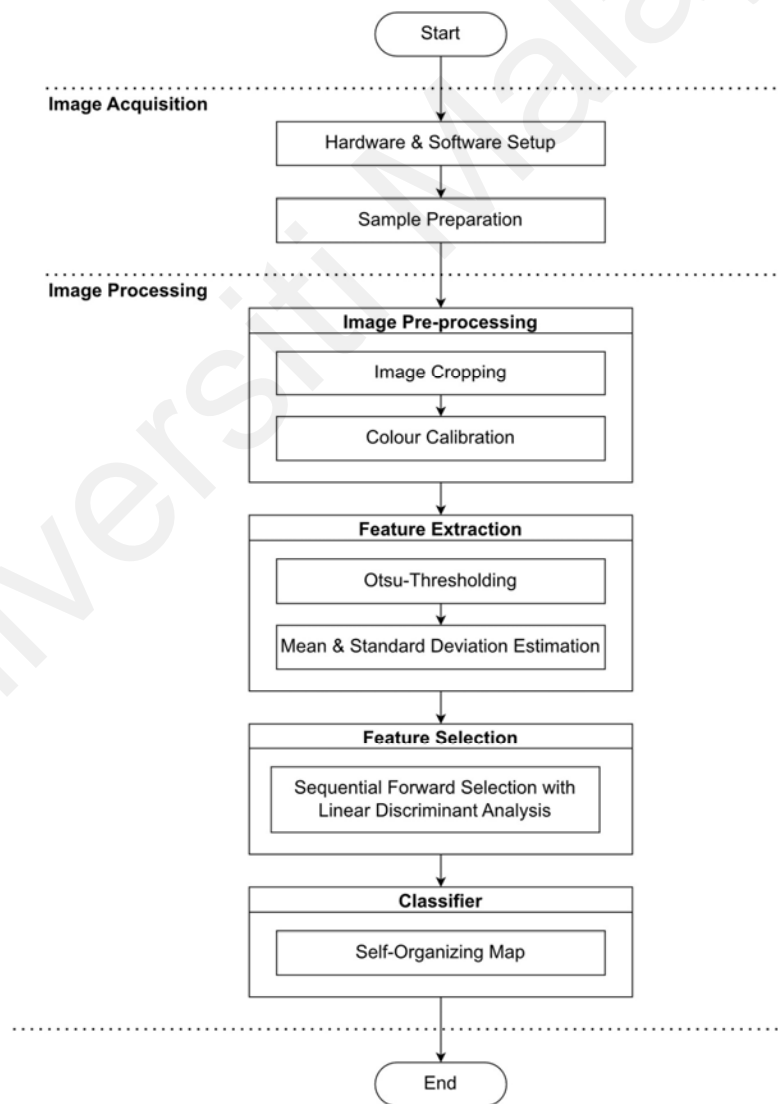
Start

Image Acquisition

Hardware & Software Setup

Sample Preparation

Image Processing

Image Pre-processing

Image Cropping

Colour Calibration

Feature Extraction

Otsu-Thresholding

Mean & Standard Deviation Estimation

Feature Selection

Sequential Forward Selection with Linear Discriminant Analysis

Classifier

Self-Organizing Map

End

Universiti Malaya